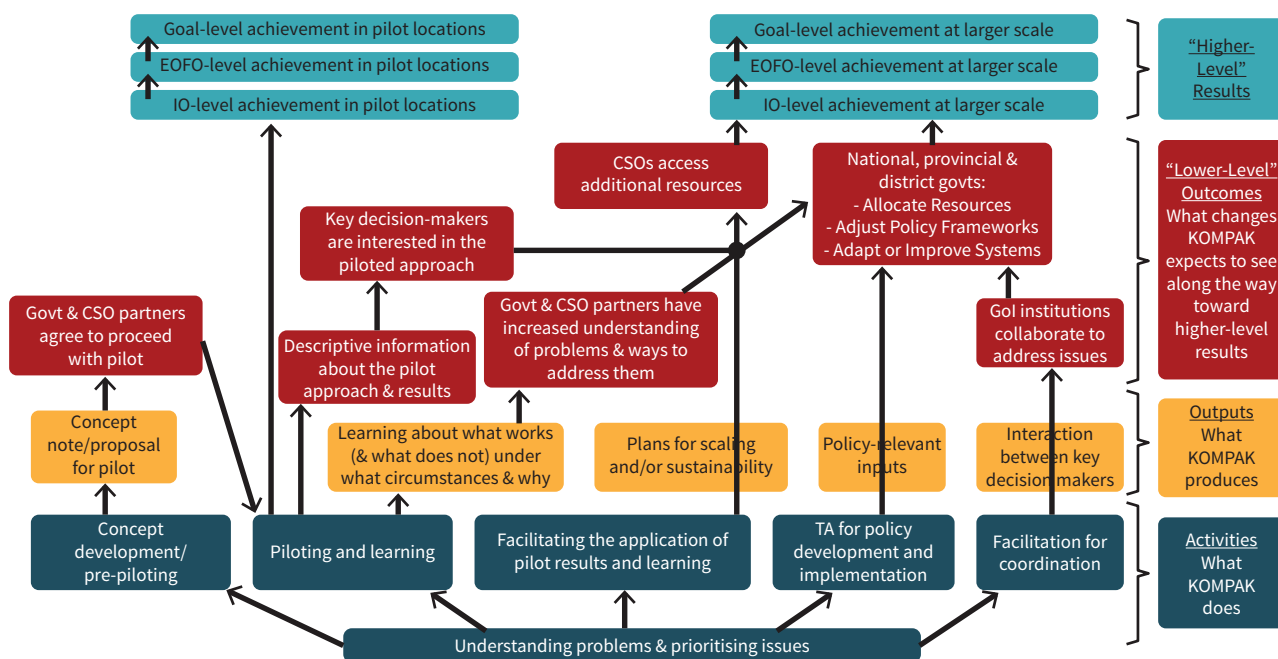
Goal-level achievement in pilot locations

EOFO-level achievement in pilot locations

IO-level achievement in pilot locations

Goal-level achievement at larger scale

EOFO-level achievement at larger scale

IO-level achievement at larger scale

"Higher-Level" Results

CSOs access additional resources

National, provincial & district govts:
- Allocate Resources
- Adjust Policy Frameworks
- Adapt or Improve Systems

"Lower-Level" Outcomes
What changes KOMPAK expects to see along the way toward higher-level results

Key decision-makers are interested in the piloted approach

Govt & CSO partners agree to proceed with pilot

Descriptive information about the pilot approach & results

Govt & CSO partners have increased understanding of problems & ways to address them

GoI institutions collaborate to address issues

Concept note/proposal for pilot

Learning about what works (& what does not) under what circumstances & why

Plans for scaling and/or sustainability

Policy-relevant inputs

Interaction between key decision makers

Outputs
What KOMPAK produces

Concept development/ pre-piloting

Piloting and learning

Facilitating the application of pilot results and learning

TA for policy development and implementation

Facilitation for coordination

Activities
What KOMPAK does

Understanding problems & prioritising issues